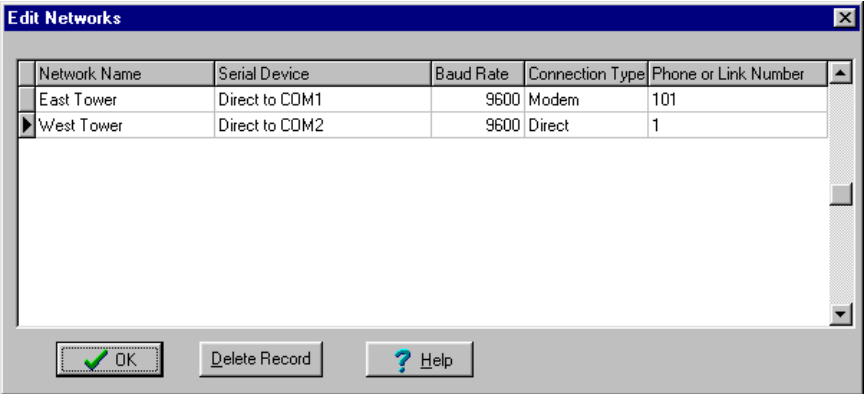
Edit Networks

| Network Name | Serial Device | Baud Rate | Connection Type | Phone or Link Number |
|---|---|---|---|---|
| East Tower | Direct to COM1 | 9600 | Modem | 101 |
| West Tower | Direct to COM2 | 9600 | Direct | 1 |

OK Delete Record Help